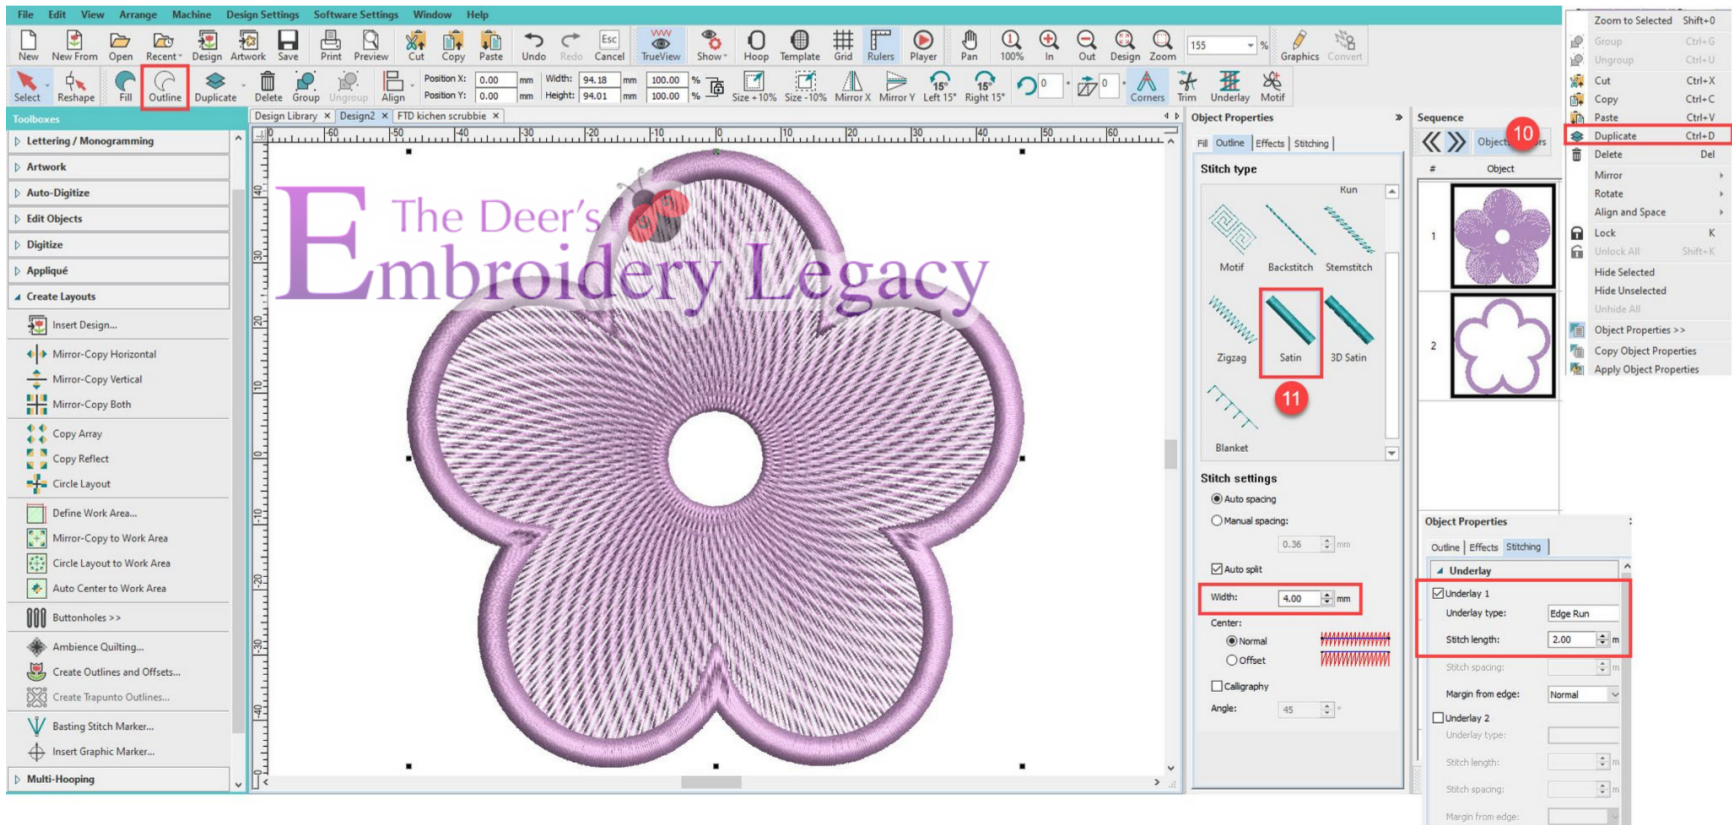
File Edit View Arrange Machine Design Settings Software Settings Window Help

New New From Open Recent Design Artwork Save Print Preview Cut Copy Paste Undo Redo Cancel TrueView Show Hoop Template Grid Rulers Player Pan 100% In Out Design Zoom 155 % Graphics Convert

Select Reshape Fill Outline Duplicate Delete Group Ungroup Align Position X: 0.00 mm Position Y: 0.00 mm Width: 94.18 mm Height: 94.01 mm 100.00 % 100.00 % Size +10% Size -10% Mirror X Mirror Y Left 15° Right 15° 0 0 Corners Trim Underlay Motif

Toolboxes
Lettering / Monogramming
Artwork
Auto-Digitize
Edit Objects
Digitize
Appliqué
Create Layouts
Insert Design...
Mirror-Copy Horizontal
Mirror-Copy Vertical
Mirror-Copy Both
Copy Array
Copy Reflect
Circle Layout
Define Work Area...
Mirror-Copy to Work Area
Circle Layout to Work Area
Auto Center to Work Area
Buttonholes >>
Ambience Quilting...
Create Outlines and Offsets...
Create Trapunto Outlines...
Basting Stitch Marker...
Insert Graphic Marker...
Multi-Hooping

Design Library × Design2 × FTD kichen scrubbie ×

The Deer's Embroidery Legacy

Object Properties
Fill Outline Effects Stitching
Stitch type
Run
Motif Backstitch Stemstitch
Zigzag Satin 3D Satin
11
Blanket
Stitch settings
Auto spacing
Manual spacing:
0.36 mm
Auto split
Width: 4.00 mm
Center:
Normal
Offset
Calligraphy
Angle: 45 °

Sequence
Object 10
# Object
1
2

Object Properties
Outline Effects Stitching
Underlay
Underlay 1
Underlay type: Edge Run
Stitch length: 2.00 m
Stitch spacing:
Margin from edge: Normal
Underlay 2
Underlay type:
Stitch length:
Stitch spacing:
Margin from edge:

Zoom to Selected Shift+0
Group Ctrl+G
Ungroup Ctrl+U
Cut Ctrl+X
Copy Ctrl+C
Paste Ctrl+V
Duplicate Ctrl+D
Delete Del
Mirror
Rotate
Align and Space
Lock K
Unlock All Shift+K
Hide Selected
Hide Unselected
Unhide All
Object Properties >>
Copy Object Properties
Apply Object Properties